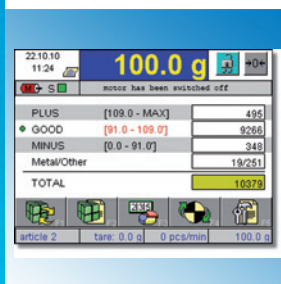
22.10.10
11:24

100.0 g

→0←

S

motor has been switched off

| PLUS | [109.0 - MAX] | 495 |
|---|---|---|
| GOOD | [91.0 - 109.0] | 9266 |
| MINUS | [0.0 - 91.0] | 348 |
| Metal/Other | | 19/251 |
| TOTAL | | 10379 |

article 2 tare: 0.0 g 0 pcs/min 100.0 g